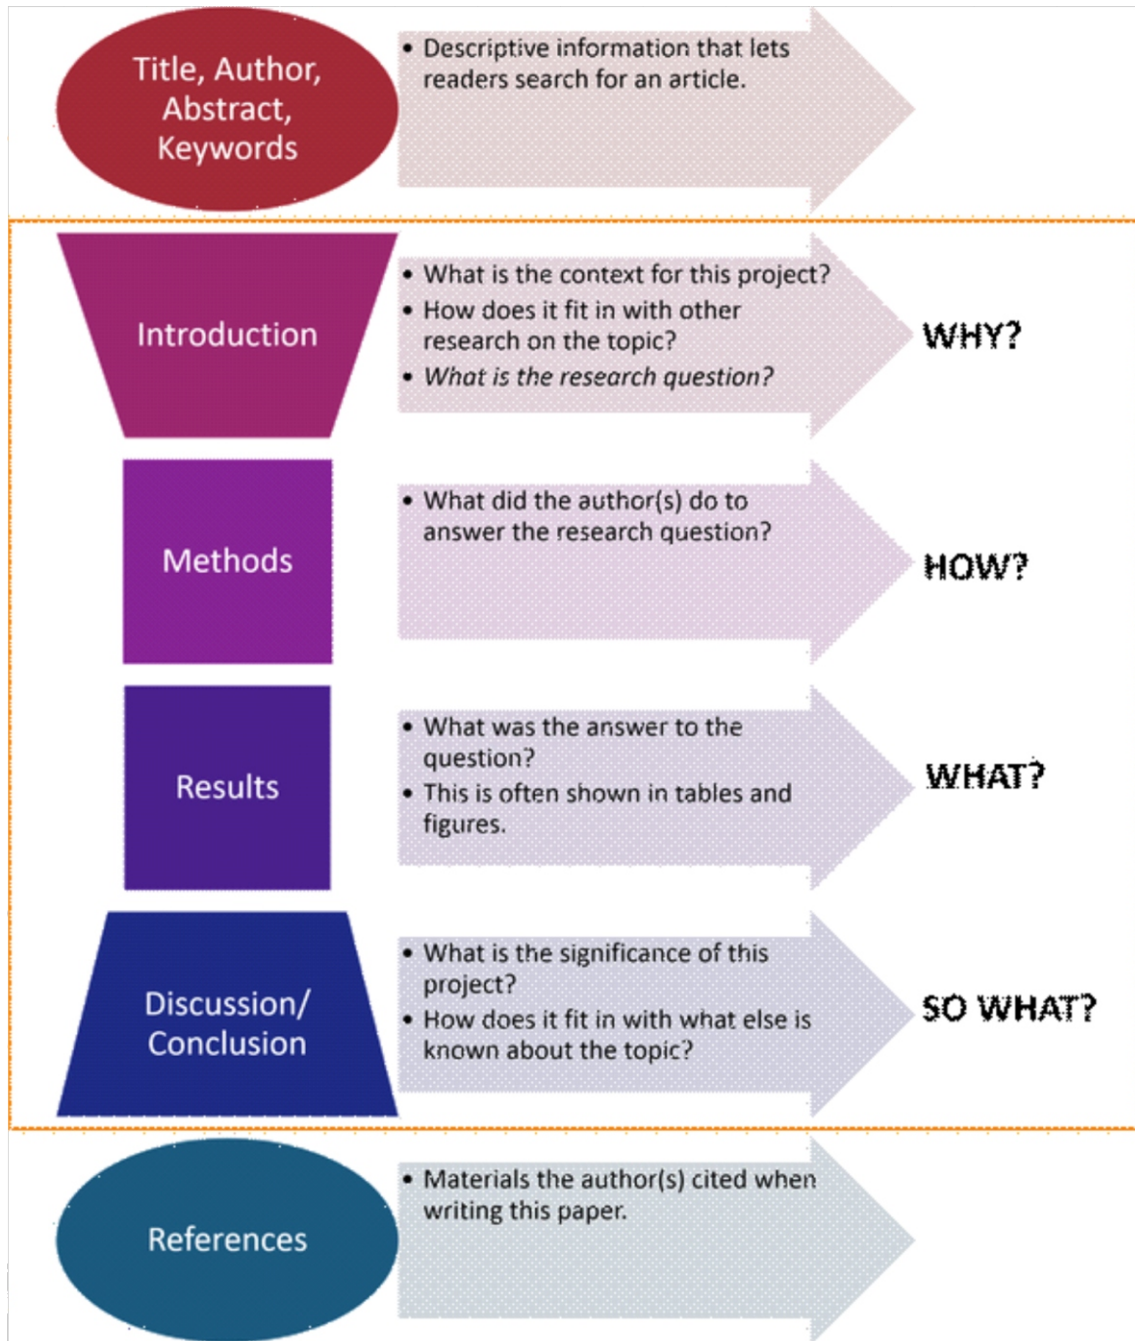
Title, Author, Abstract, Keywords

• Descriptive information that lets readers search for an article.

Introduction

• What is the context for this project?
• How does it fit in with other research on the topic?
• *What is the research question?*

WHY?

Methods

• What did the author(s) do to answer the research question?

HOW?

Results

• What was the answer to the question?
• This is often shown in tables and figures.

WHAT?

Discussion/ Conclusion

• What is the significance of this project?
• How does it fit in with what else is known about the topic?

SO WHAT?

References

• Materials the author(s) cited when writing this paper.